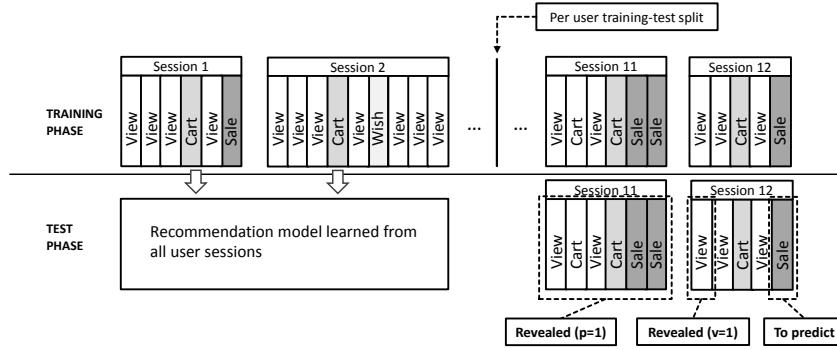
Per user training-test split

Session 1
View
View
View
Cart
View
Sale

Session 2
View
View
Cart
View
Wish
View
View
View

...

...

Session 11
View
Cart
View
Cart
Sale
Sale

Session 12
View
View
Cart
View
Sale

TRAINING PHASE

TEST PHASE

Recommendation model learned from all user sessions

Session 11
View
Cart
View
Cart
Sale
Sale

Session 12
View
View
Cart
View
Sale

Revealed (p=1)

Revealed (v=1)

To predict